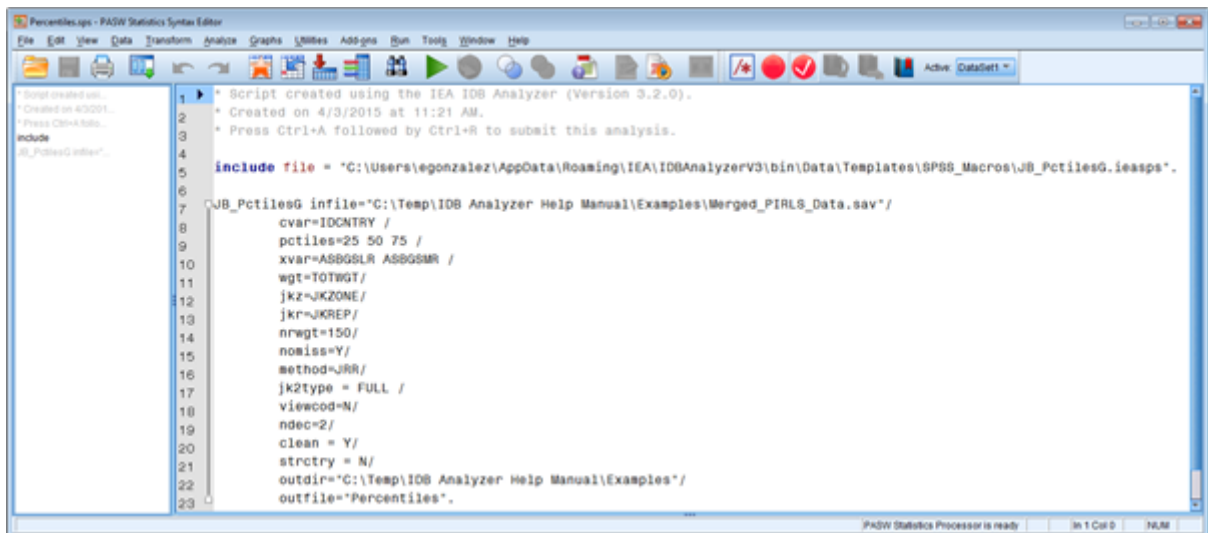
Percentiles.sps - PASW Statistics Syntax Editor

File Edit View Data Transform Analyze Graphs Utilities Add-ons Run Tools Window Help

Active: DataSet1

* Script created usi...
* Created on 4/3/201...
* Press Ctrl+A follo...
include
JB_PctilesG infile=...

1 * Script created using the IEA IDB Analyzer (Version 3.2.0).
2 * Created on 4/3/2015 at 11:21 AM.
3 * Press Ctrl+A followed by Ctrl+R to submit this analysis.
4
5 include file = "C:\Users\egonzalez\AppData\Roaming\IEA\IDBAnalyzerV3\bin\Data\Templates\SPSS_Macros\JB_PctilesG.ieasps".
6
7 JB_PctilesG infile="C:\Temp\IDB Analyzer Help Manual\Examples\Merged_PIRLS_Data.sav"/
8 cvar=IDCNTRY /
9 pctiles=25 50 75 /
10 xvar=ASBGSLR ASBGSMR /
11 wgt=TOTWGT/
12 jkz=JKZONE/
13 jkr=JKREP/
14 nrwgt=150/
15 nomiss=Y/
16 method=JRR/
17 jk2type = FULL /
18 viewcod=N/
19 ndec=2/
20 clean = Y/
21 strctry = N/
22 outdir="C:\Temp\IDB Analyzer Help Manual\Examples"/
23 outfile="Percentiles".

PASW Statistics Processor is ready | In 1 Col 0 | NUM